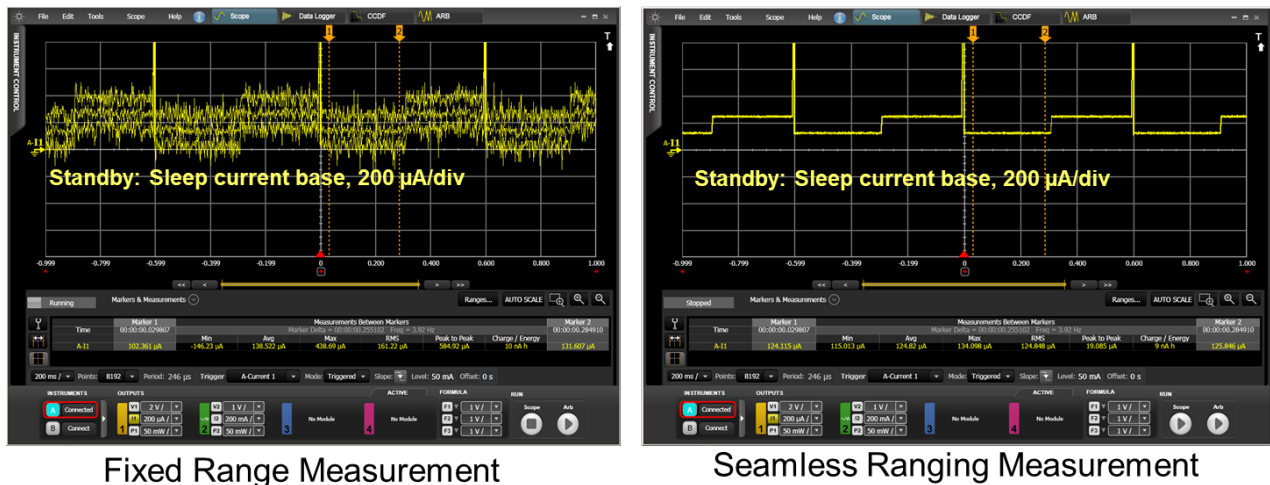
File Edit Tools Scope Help Scope Data Logger CCDF ARB

INSTRUMENT CONTROL

1 2 T

A-I1

Standby: Sleep current base, 200 µA/div

-0.999 -0.799 -0.599 -0.399 -0.199 0 0.200 0.400 0.600 0.800 1.000

Running Markers & Measurements Ranges... AUTO SCALE

| | Marker 1 | Measurements Between Markers | | | | | | Marker 2 |
|---|---|---|---|---|---|---|---|---|
| Time | 00:00:00.029807 | Marker Delta = 00:00:00.255102 Freq = 3.92 Hz | | | | | | 00:00:00.284910 |
| | | Min | Avg | Max | RMS | Peak to Peak | Charge / Energy | |
| A-I1 | 102.361 µA | -146.23 µA | 138.522 µA | 438.69 µA | 161.22 µA | 584.92 µA | 10 nA h | 131.607 µA |

200 ms / Points: 8192 Period: 246 µs Trigger A-Current 1 Mode: Triggered Slope: Level: 50 mA Offset: 0 s

INSTRUMENTS OUTPUTS ACTIVE FORMULA RUN

A Connected B Connect V1 2 V / I1 200 µA / P1 50 mW / V2 1 V / I2 200 mA / P2 50 mW / 3 No Module 4 No Module F1 1 V / F2 1 V / F3 1 V / Scope Arb

Fixed Range Measurement

File Edit Tools Scope Help Scope Data Logger CCDF ARB

INSTRUMENT CONTROL

1 2 T

A-I1

Standby: Sleep current base, 200 µA/div

-0.999 -0.799 -0.599 -0.399 -0.199 0 0.200 0.400 0.600 0.800 1.000

Stopped Markers & Measurements Ranges... AUTO SCALE

| | Marker 1 | Measurements Between Markers | | | | | | Marker 2 |
|---|---|---|---|---|---|---|---|---|
| Time | 00:00:00.029807 | Marker Delta = 00:00:00.255102 Freq = 3.92 Hz | | | | | | 00:00:00.284910 |
| | | Min | Avg | Max | RMS | Peak to Peak | Charge / Energy | |
| A-I1 | 124.115 µA | 115.013 µA | 124.82 µA | 134.098 µA | 124.848 µA | 19.085 µA | 9 nA h | 125.846 µA |

200 ms / Points: 8192 Period: 246 µs Trigger A-Current 1 Mode: Triggered Slope: Level: 50 mA Offset: 0 s

INSTRUMENTS OUTPUTS ACTIVE FORMULA RUN

A Connected B Connect V1 2 V / I1 200 µA / P1 50 mW / V2 1 V / I2 200 mA / P2 50 mW / 3 No Module 4 No Module F1 1 V / F2 1 V / F3 1 V / Scope Arb

Seamless Ranging Measurement